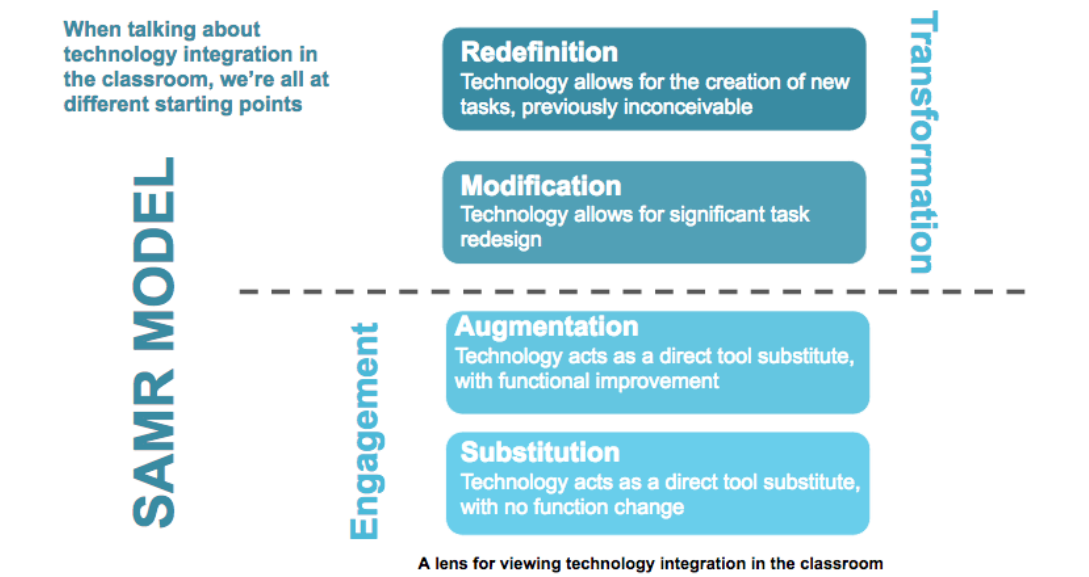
When talking about technology integration in the classroom, we're all at different starting points

SAMR MODEL

Redefinition
Technology allows for the creation of new tasks, previously inconceivable

Modification
Technology allows for significant task redesign

Transformation

Engagement

Augmentation
Technology acts as a direct tool substitute, with functional improvement

Substitution
Technology acts as a direct tool substitute, with no function change

A lens for viewing technology integration in the classroom